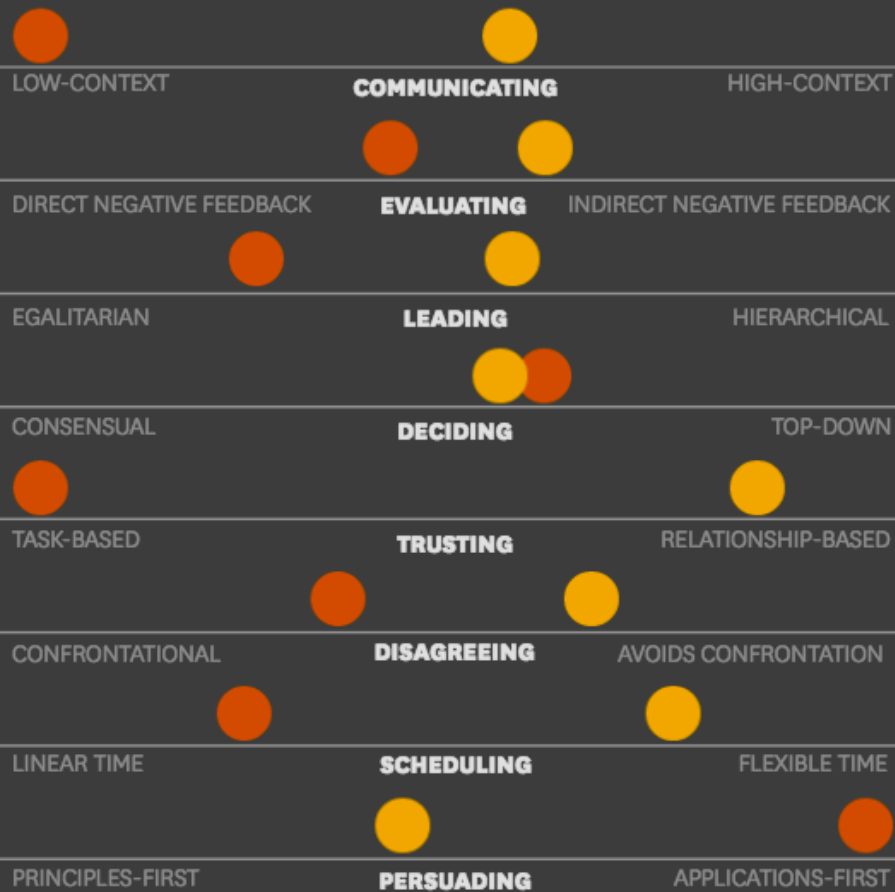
LOW-CONTEXT COMMUNICATING HIGH-CONTEXT

DIRECT NEGATIVE FEEDBACK EVALUATING INDIRECT NEGATIVE FEEDBACK

EGALITARIAN LEADING HIERARCHICAL

CONSENSUAL DECIDING TOP-DOWN

TASK-BASED TRUSTING RELATIONSHIP-BASED

CONFRONTATIONAL DISAGREEING AVOIDS CONFRONTATION

LINEAR TIME SCHEDULING FLEXIBLE TIME

PRINCIPLES-FIRST PERSUADING APPLICATIONS-FIRST